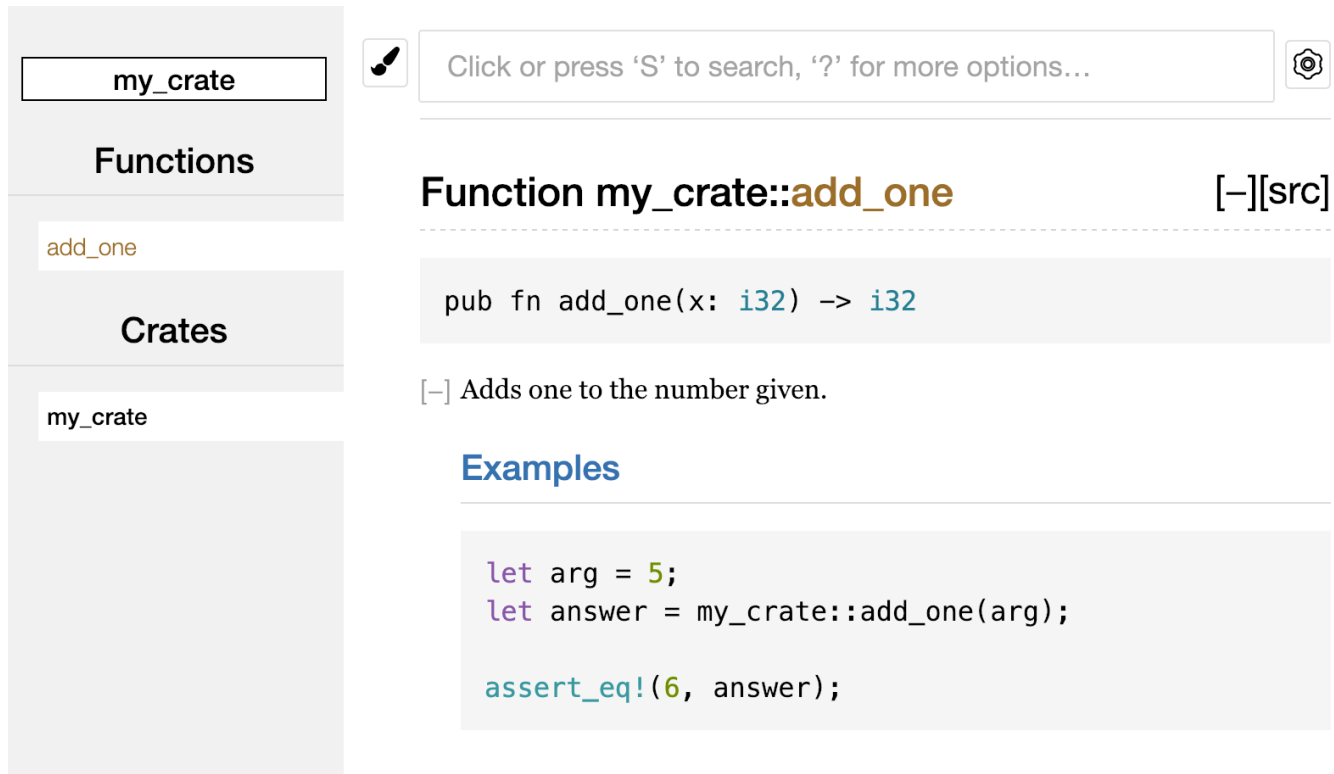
my_crate

Functions

add_one

Crates

my_crate

Click or press ‘S’ to search, ‘?’ for more options…

Function my_crate::add_one

[–][src]

pub fn add_one(x: i32) -> i32

[–] Adds one to the number given.

Examples

let arg = 5;
let answer = my_crate::add_one(arg);

assert_eq!(6, answer);